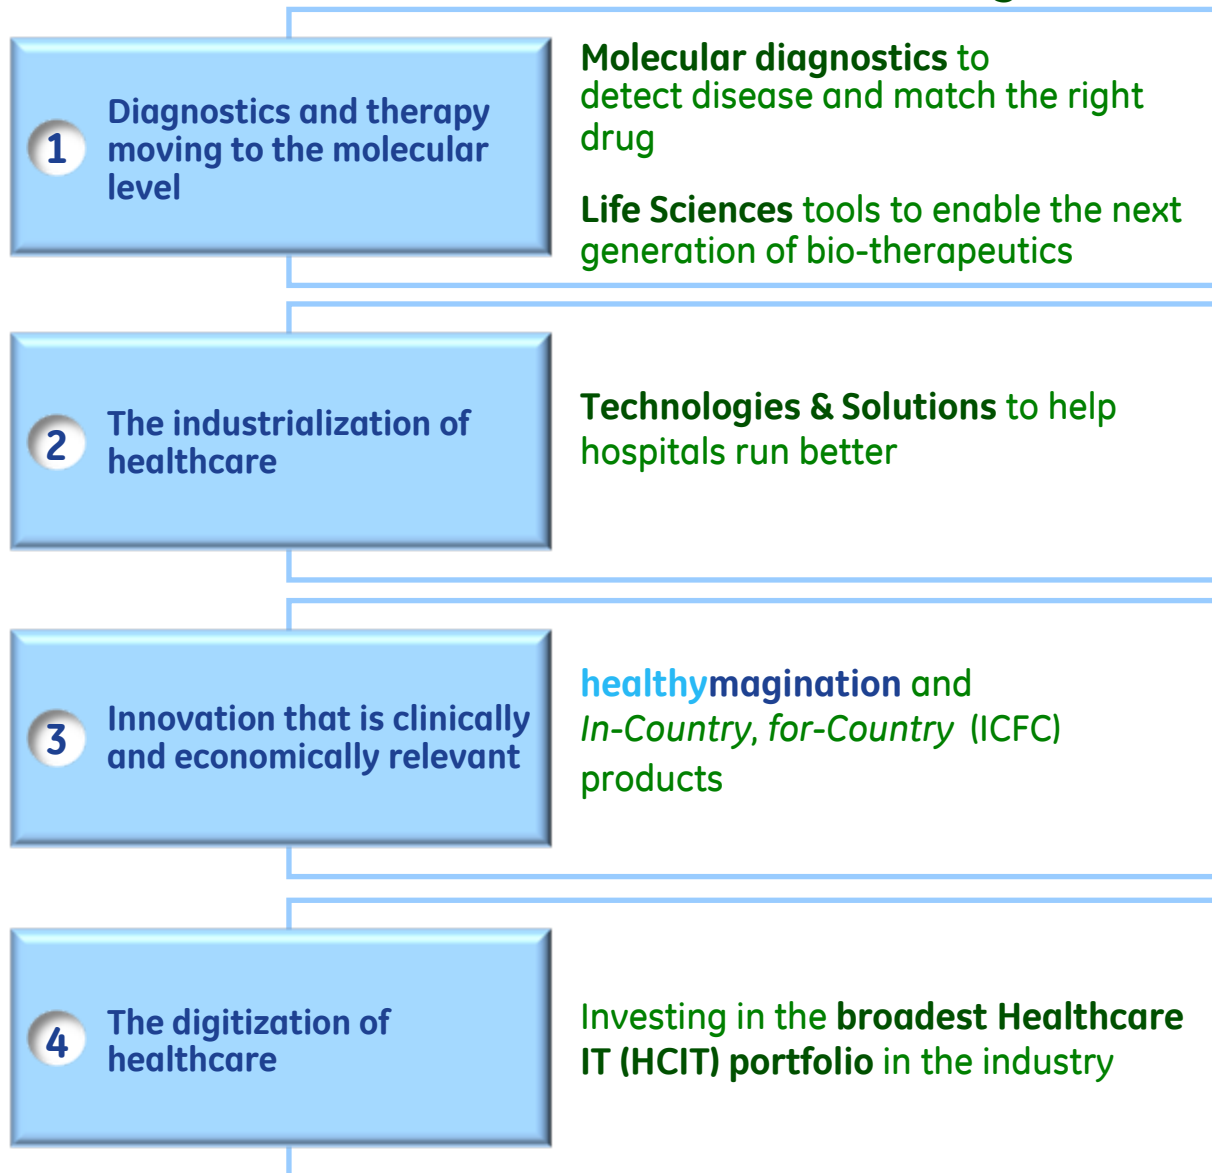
1 Diagnostics and therapy moving to the molecular level

**Molecular diagnostics** to detect disease and match the right drug

**Life Sciences** tools to enable the next generation of bio-therapeutics

2 The industrialization of healthcare

**Technologies & Solutions** to help hospitals run better

3 Innovation that is clinically and economically relevant

healthymagination and *In-Country, for-Country* (ICFC) products

4 The digitization of healthcare

Investing in the **broadest Healthcare IT (HCIT) portfolio** in the industry